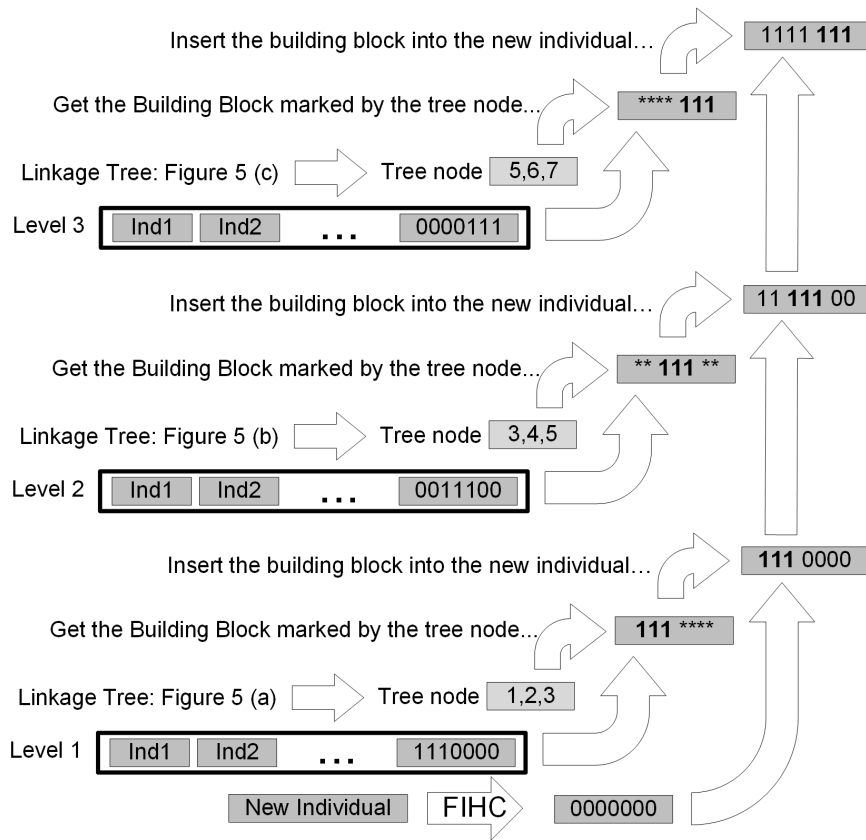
Insert the building block into the new individual…

1111 **111**

Get the Building Block marked by the tree node...

**** **111**

Linkage Tree: Figure 5 (c)

Tree node 5,6,7

Level 3

Ind1 Ind2 ... 0000111

Insert the building block into the new individual…

11 **111** 00

Get the Building Block marked by the tree node...

** **111** **

Linkage Tree: Figure 5 (b)

Tree node 3,4,5

Level 2

Ind1 Ind2 ... 0011100

Insert the building block into the new individual…

**111** 0000

Get the Building Block marked by the tree node...

**111** ****

Linkage Tree: Figure 5 (a)

Tree node 1,2,3

Level 1

Ind1 Ind2 ... 1110000

New Individual FIHC 0000000